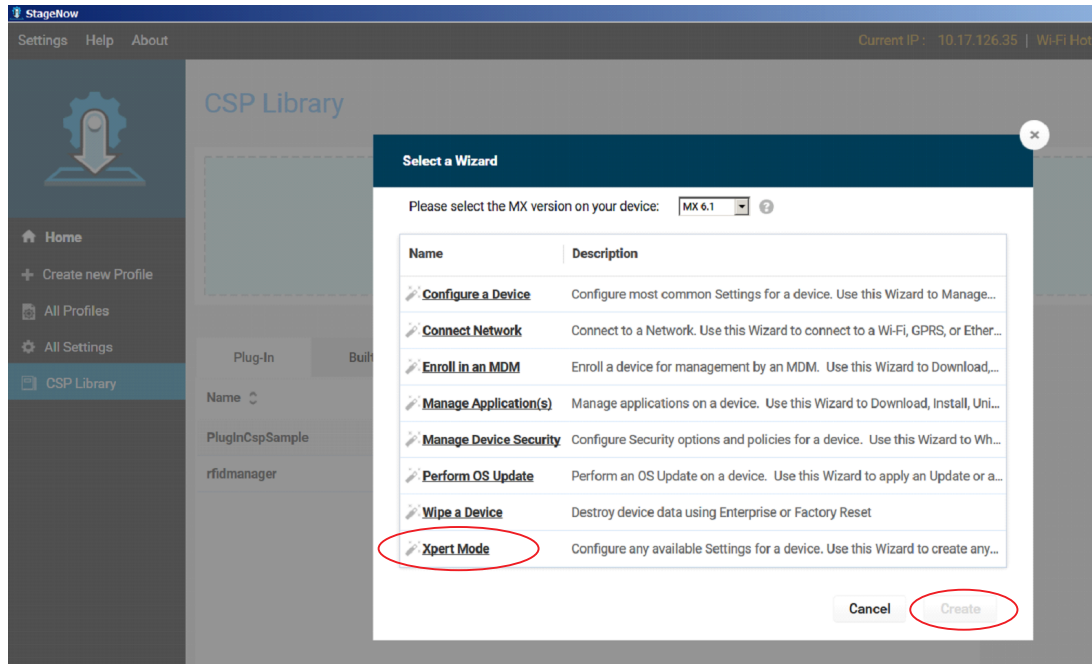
StageNow

Settings Help About

Current IP : 10.17.126.35 | Wi-Fi Hot

CSP Library

Home
Create new Profile
All Profiles
All Settings
CSP Library

Plug-In
Buil

Name

PlugInCspSample
rfidmanager

Select a Wizard

Please select the MX version on your device: MX 6.1

| Name | Description |
|---|---|
| Configure a Device | Configure most common Settings for a device. Use this Wizard to Manage... |
| Connect Network | Connect to a Network. Use this Wizard to connect to a Wi-Fi, GPRS, or Ether... |
| Enroll in an MDM | Enroll a device for management by an MDM. Use this Wizard to Download,... |
| Manage Application(s) | Manage applications on a device. Use this Wizard to Download, Install, Uni... |
| Manage Device Security | Configure Security options and policies for a device. Use this Wizard to Wh... |
| Perform OS Update | Perform an OS Update on a device. Use this Wizard to apply an Update or a... |
| Wipe a Device | Destroy device data using Enterprise or Factory Reset |
| Xpert Mode | Configure any available Settings for a device. Use this Wizard to create any... |

Cancel
Create